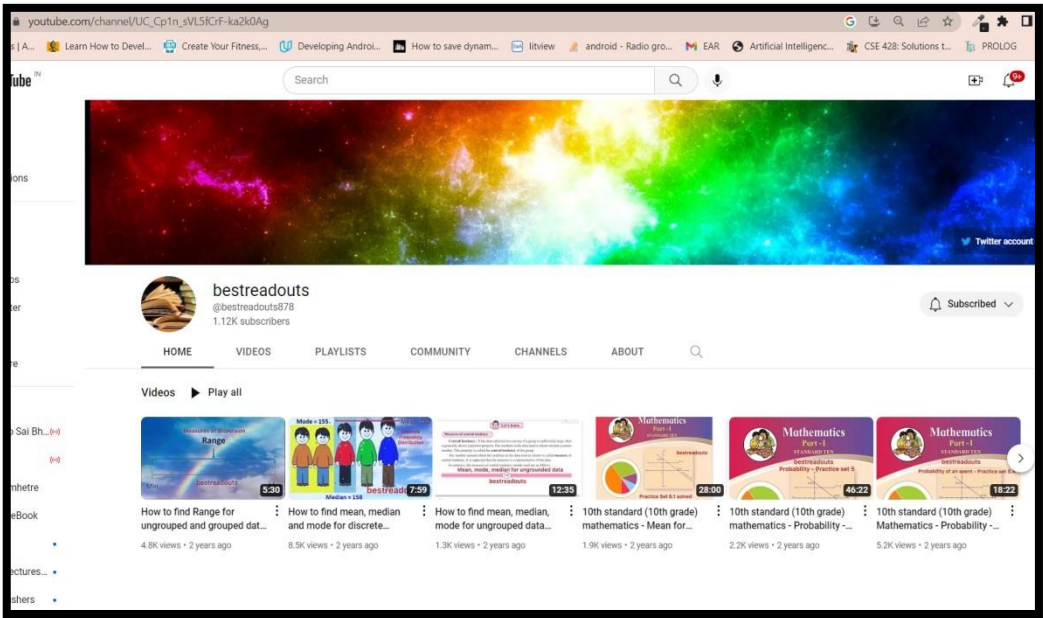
youtube.com/channel/UC_Cp1n_sVL5fCrF-ka2k0Ag

s | A... Learn How to Devel... Create Your Fitness,... Developing Androi... How to save dynam... litview android - Radio gro... EAR Artificial Intelligenc... CSE 428: Solutions t... PROLOG

Tube IN

Search

9+

ions

bs

ter

re

p Sai Bh...

mhetre

eBook

ectures...

shers

Twitter account

bestreadouts
@bestreadouts878
1.12K subscribers

Subscribed

HOME VIDEOS PLAYLISTS COMMUNITY CHANNELS ABOUT

Videos Play all

Range
bestreadouts
5:30
How to find Range for ungrouped and grouped dat...
4.8K views • 2 years ago

Mode = 155
Median = 158
bestreade
7:59
How to find mean, median and mode for discrete...
8.5K views • 2 years ago

Mean, mode, median for ungrounded data
bestreadouts
12:35
How to find mean, median, mode for ungrouped data...
1.3K views • 2 years ago

Mathematics
Practice Set 6.1 solved
28:00
10th standard (10th grade) mathematics - Mean for...
1.9K views • 2 years ago

Mathematics
Part - I
STANDARD TEN
bestreadouts
Probability - Practice set 5
46:22
10th standard (10th grade) mathematics - Probability -...
2.2K views • 2 years ago

Mathematics
Part - I
STANDARD TEN
bestreadouts
Probability of an event - Practice set
18:22
10th standard (10th grade) Mathematics - Probability -...
5.2K views • 2 years ago